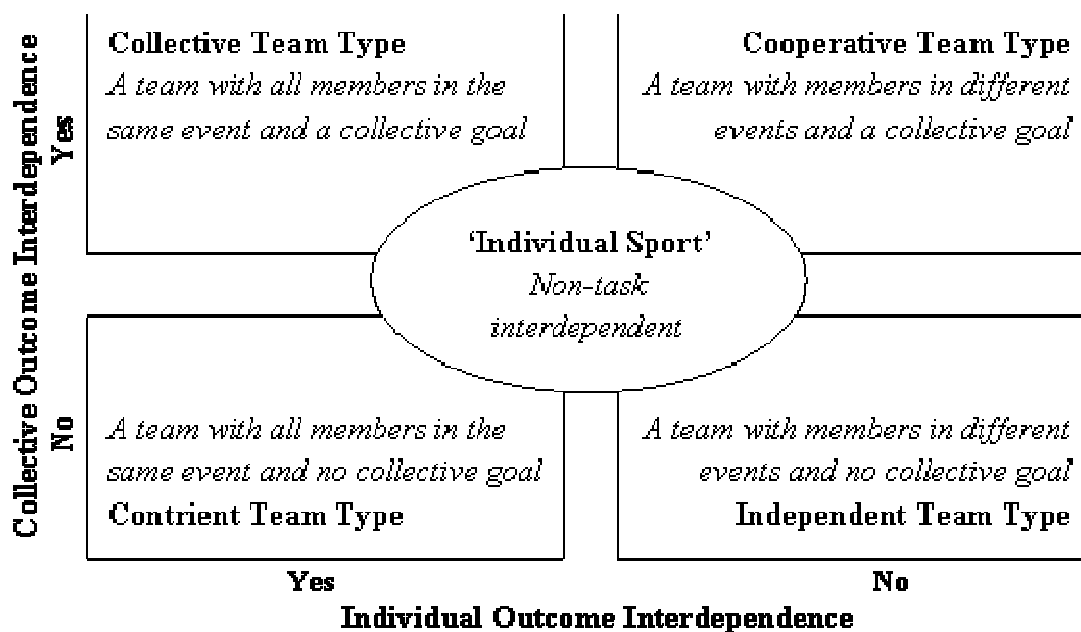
Collective Outcome Interdependence

Yes

No

Collective Team Type
A team with all members in the same event and a collective goal

Cooperative Team Type
A team with members in different events and a collective goal

'Individual Sport'
Non-task interdependent

A team with all members in the same event and no collective goal
Contrient Team Type

A team with members in different events and no collective goal
Independent Team Type

Yes

No

Individual Outcome Interdependence